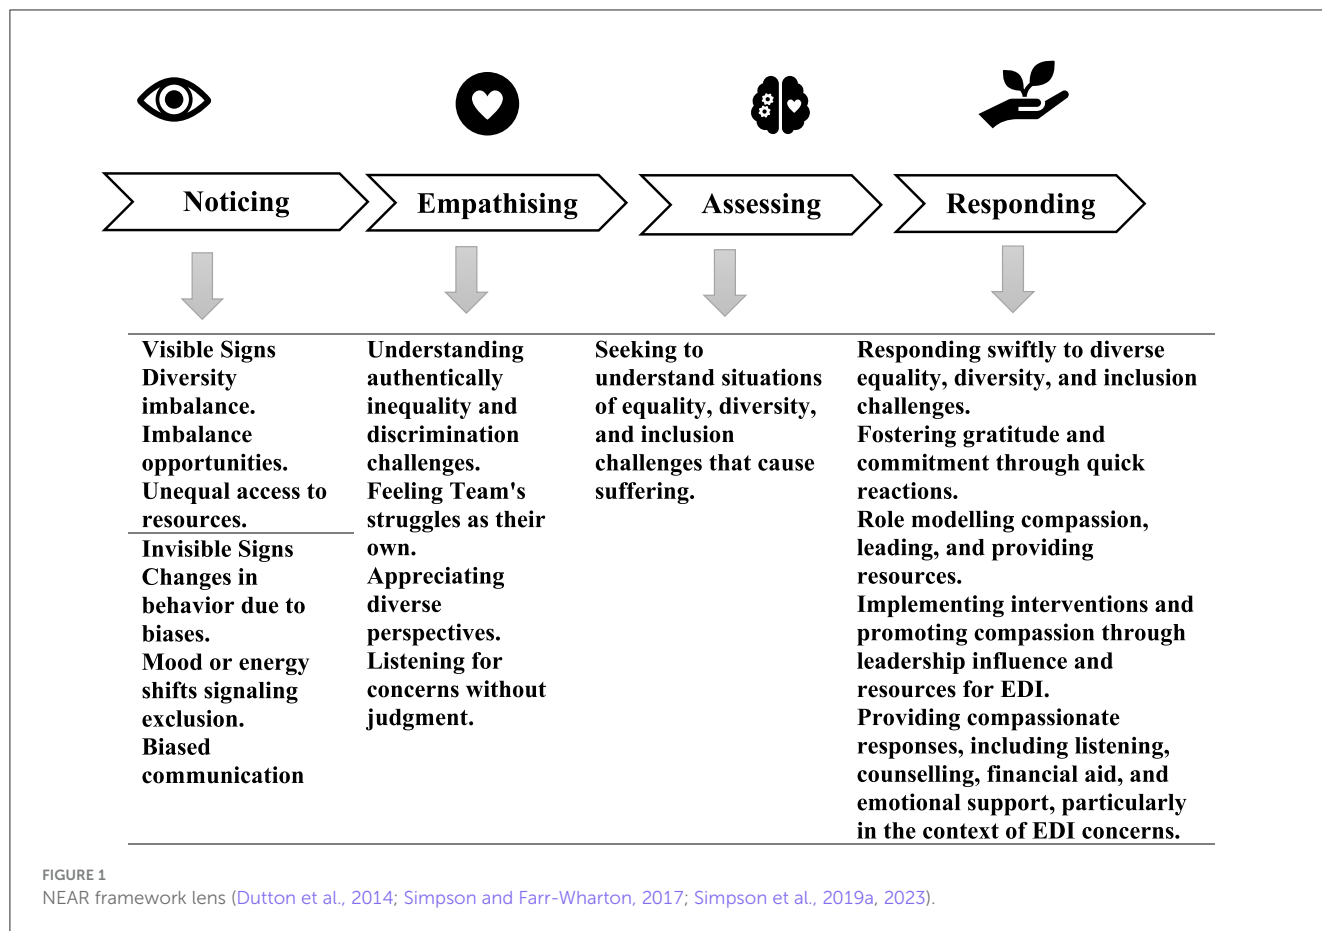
Noticing

Empathising

Assessing

Responding

Visible Signs
Diversity imbalance.
Imbalance opportunities.
Unequal access to resources.

Invisible Signs
Changes in behavior due to biases.
Mood or energy shifts signaling exclusion.
Biased communication

Understanding authentically inequality and discrimination challenges.
Feeling Team's struggles as their own.
Appreciating diverse perspectives.
Listening for concerns without judgment.

Seeking to understand situations of equality, diversity, and inclusion challenges that cause suffering.

Responding swiftly to diverse equality, diversity, and inclusion challenges.
Fostering gratitude and commitment through quick reactions.
Role modelling compassion, leading, and providing resources.
Implementing interventions and promoting compassion through leadership influence and resources for EDI.
Providing compassionate responses, including listening, counselling, financial aid, and emotional support, particularly in the context of EDI concerns.

FIGURE 1
NEAR framework lens (Dutton et al., 2014; Simpson and Farr-Wharton, 2017; Simpson et al., 2019a, 2023).